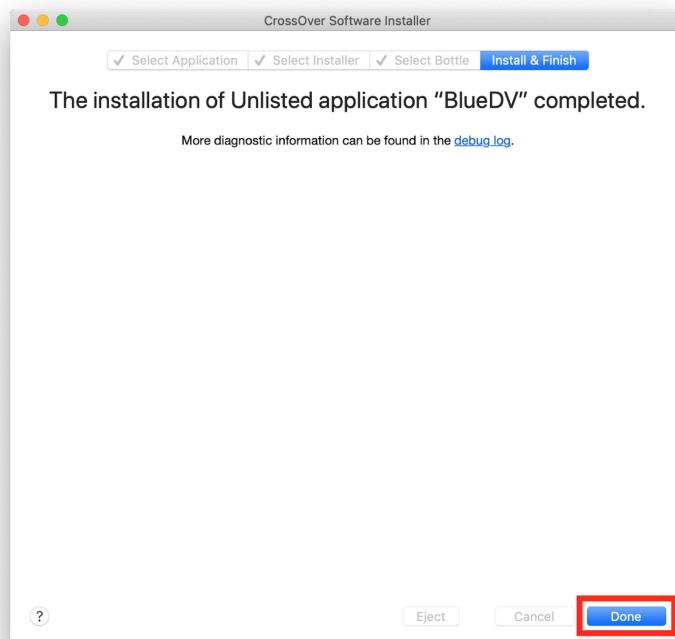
CrossOver Software Installer

✓ Select Application | ✓ Select Installer | ✓ Select Bottle | Install & Finish

The installation of Unlisted application “BlueDV” completed.

More diagnostic information can be found in the debug log.

?

Eject

Cancel

Done